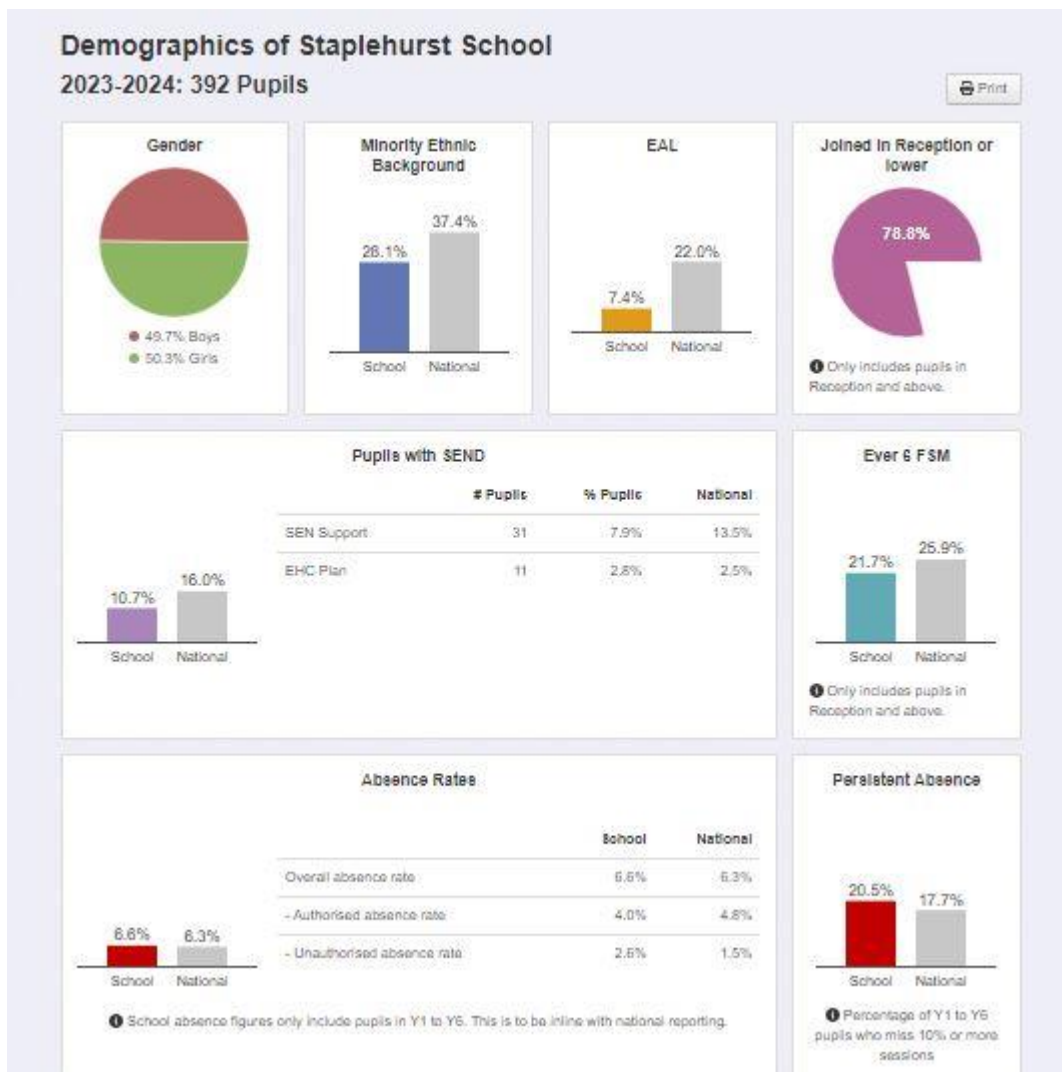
Demographics of Staplehurst School
2023-2024: 392 Pupils

Print

Gender

49.7% Boys
50.3% Girls

Minority Ethnic Background

28.1%
37.4%
School National

EAL

7.4%
22.0%
School National

Joined in Reception or lower

78.8%

Only includes pupils in Reception and above.

Pupils with SEND

10.7%
16.0%
School National

| | # Pupils | % Pupils | National |
|---|---|---|---|
| SEN Support | 31 | 7.9% | 13.5% |
| EHC Plan | 11 | 2.8% | 2.5% |

Ever 6 FSM

21.7%
25.9%
School National

Only includes pupils in Reception and above.

Absence Rates

6.6%
6.3%
School National

| | School | National |
|---|---|---|
| Overall absence rate | 6.6% | 6.3% |
| - Authorised absence rate | 4.0% | 4.8% |
| - Unauthorised absence rate | 2.6% | 1.5% |

School absence figures only include pupils in Y1 to Y6. This is to be inline with national reporting.

Persistent Absence

20.5%
17.7%
School National

Percentage of Y1 to Y6 pupils who miss 10% or more sessions